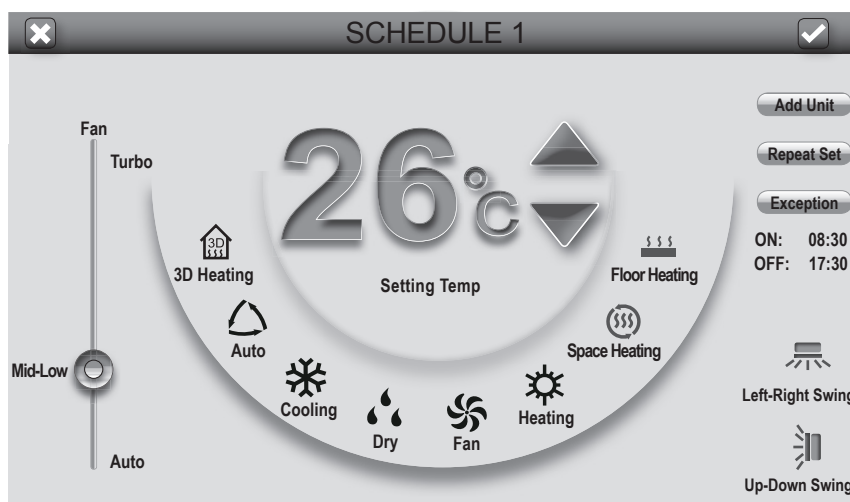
SCHEDULE 1

Fan
Turbo
Mid-Low
Auto

26°C

Setting Temp

3D
3D Heating
Auto
Cooling
Dry
Fan
Heating
Space Heating
Floor Heating

Add Unit
Repeat Set
Exception
ON: 08:30
OFF: 17:30

Left-Right Swing
Up-Down Swing